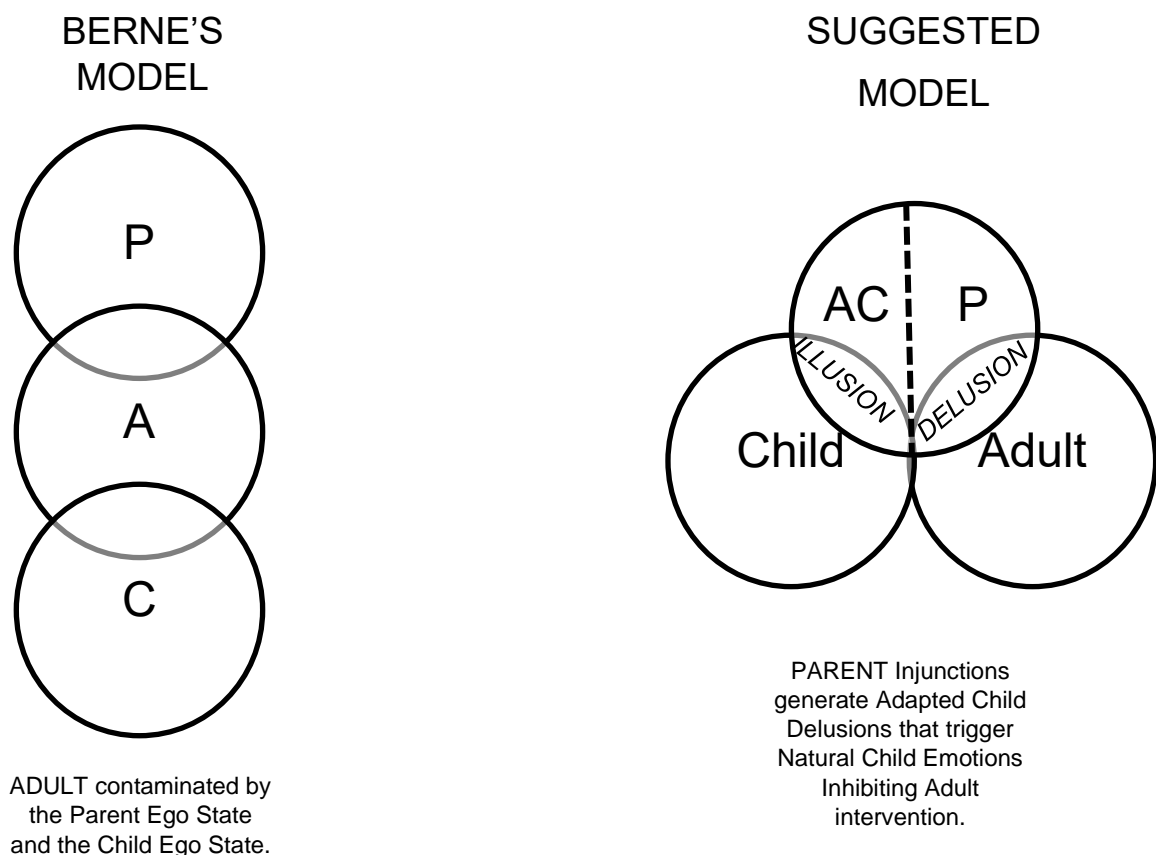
BERNE'S MODEL

P

A

C

ADULT contaminated by the Parent Ego State and the Child Ego State.

SUGGESTED MODEL

AC

P

ILLUSION

DELUSION

Child

Adult

PARENT Injunctions generate Adapted Child Delusions that trigger Natural Child Emotions Inhibiting Adult intervention.